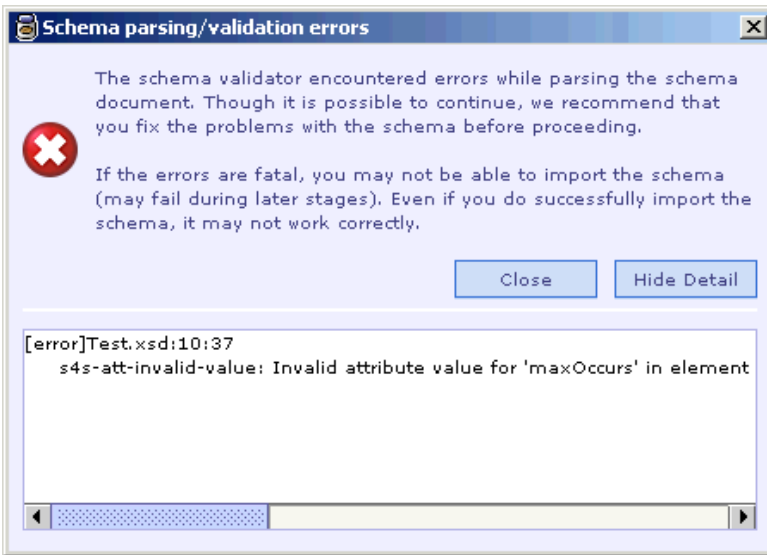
Schema parsing/validation errors

The schema validator encountered errors while parsing the schema document. Though it is possible to continue, we recommend that you fix the problems with the schema before proceeding.

If the errors are fatal, you may not be able to import the schema (may fail during later stages). Even if you do successfully import the schema, it may not work correctly.

Close

Hide Detail

[error]Test.xsd:10:37
s4s-att-invalid-value: Invalid attribute value for 'maxOccurs' in element